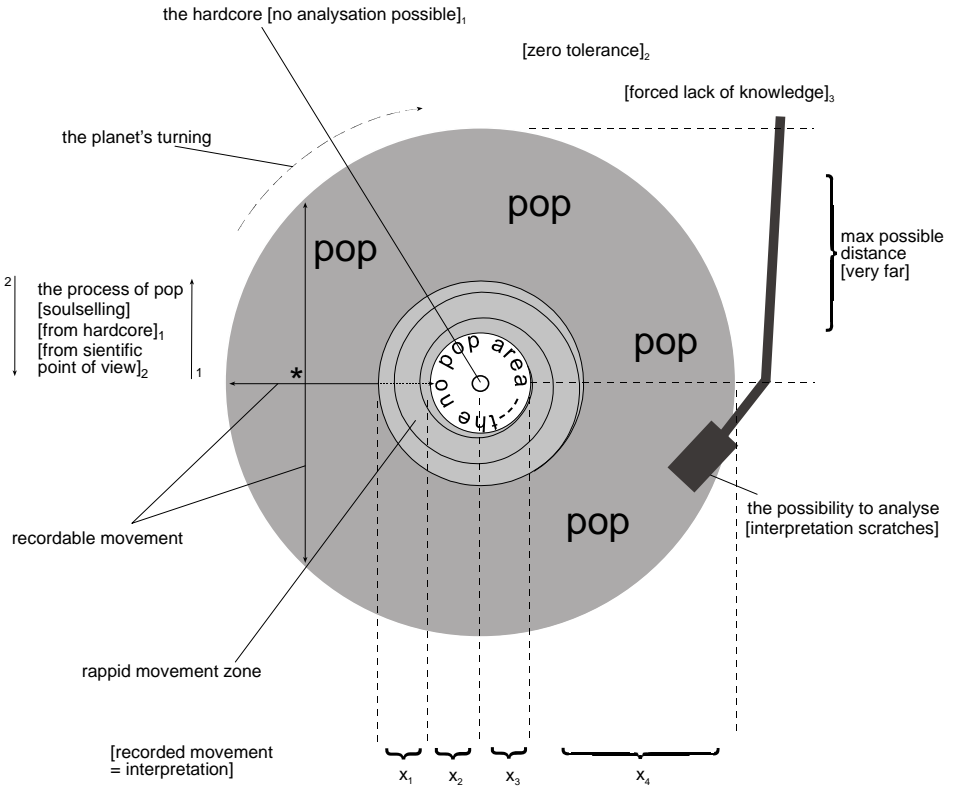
the hardcore [no analysation possible]$_1$

[zero tolerance]$_2$

[forced lack of knowledge]$_3$

the planet's turning

pop

pop

max possible distance [very far]

2

the process of pop [soulselling] [from hardcore]$_1$ [from sientific point of view]$_2$

1

pop

*

the no pop area

recordable movement

pop

the possibility to analyse [interpretation scratches]

rappid movement zone

[recorded movement = interpretation]

$x_1$ $x_2$ $x_3$ $x_4$